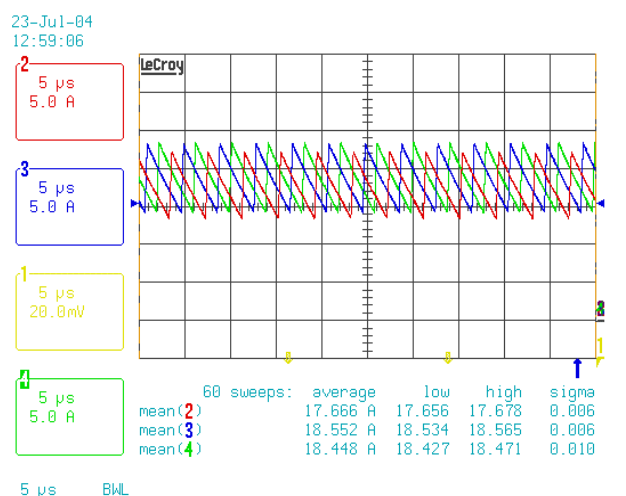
23-Jul-04
12:59:06

2
5 μs
5.0 A

3
5 μs
5.0 A

1
5 μs
20.0mV

4
5 μs
5.0 A

LeCroy

60 sweeps:

| | average | low | high | sigma |
|---|---|---|---|---|
| mean(2) | 17.666 A | 17.656 | 17.678 | 0.006 |
| mean(3) | 18.552 A | 18.534 | 18.565 | 0.006 |
| mean(4) | 18.448 A | 18.427 | 18.471 | 0.010 |

5 μs BWL